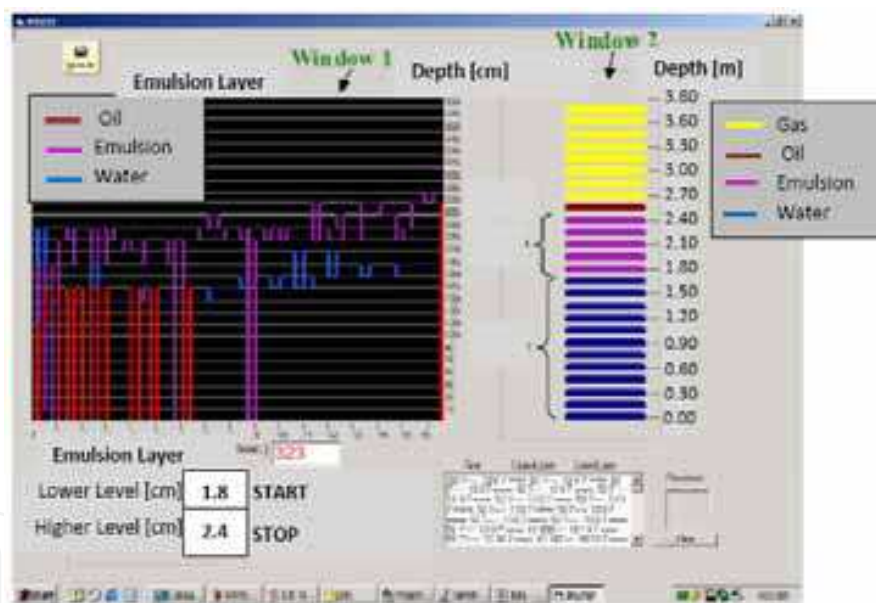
Window 1

Window 2

Emulsion Layer

Depth [cm]

Depth [m]

Oil
Emulsion
Water

3.80
3.60
3.30
3.00
2.70
2.40
2.10
1.80
1.50
1.20
0.90
0.60
0.30
0.00

Gas
Oil
Emulsion
Water

Emulsion Layer

323

Lower Level [cm] 1.8 START

Higher Level [cm] 2.4 STOP

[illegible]